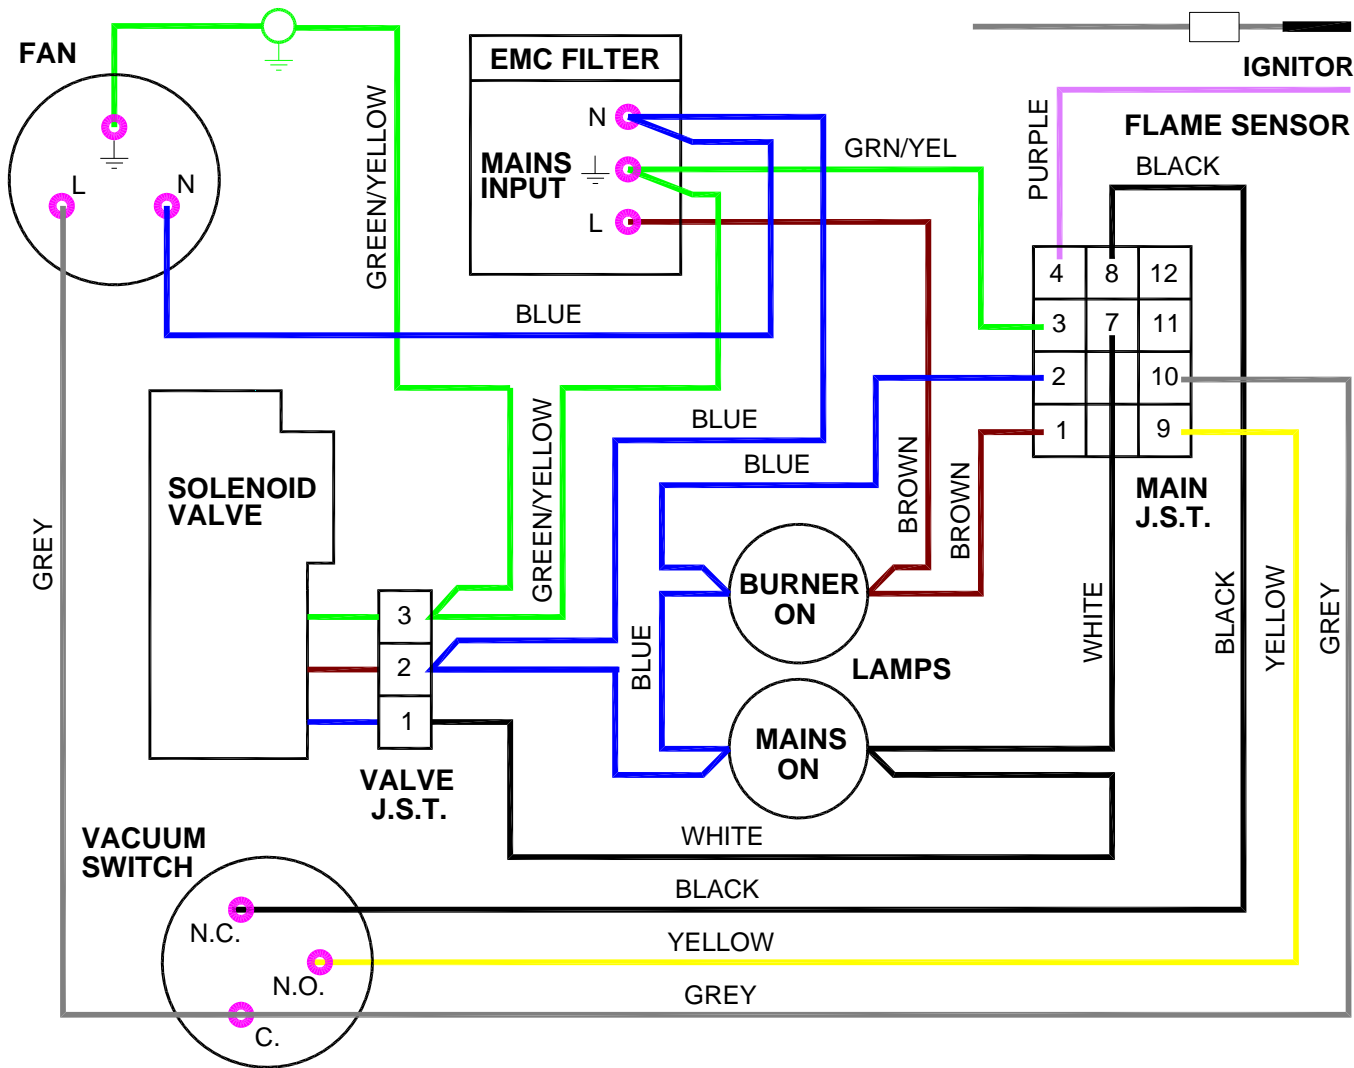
FAN

L

N

GREEN/YELLOW

EMC FILTER

N

MAINS INPUT

L

GRN/YEL

IGNITOR

PURPLE

FLAME SENSOR

BLACK

| 4 | 8 | 12 |
|---|---|---|
| 3 | 7 | 11 |
| 2 | | 10 |
| 1 | | 9 |

BLUE

BLUE

BLUE

BROWN

BROWN

GREEN/YELLOW

SOLENOID VALVE

GREY

3

2

1

VALVE J.S.T.

BLUE

BURNER ON

LAMPS

MAINS ON

MAIN J.S.T.

WHITE

BLACK

YELLOW

GREY

WHITE

VACUUM SWITCH

N.C.

N.O.

C.

BLACK

YELLOW

GREY